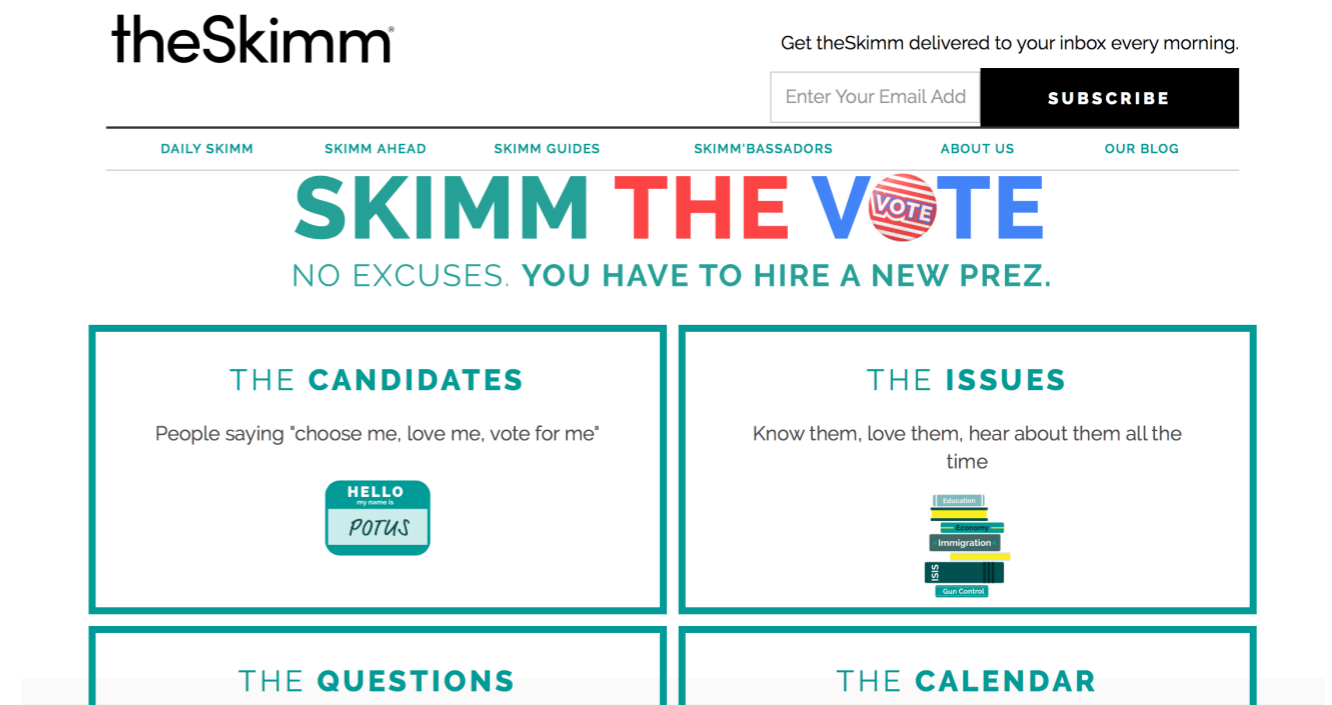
theSkimm®

Get theSkimm delivered to your inbox every morning.

Enter Your Email Add

SUBSCRIBE

DAILY SKIMM | SKIMM AHEAD | SKIMM GUIDES | SKIMM'BASSADORS | ABOUT US | OUR BLOG

SKIMM THE VOTE

NO EXCUSES. YOU HAVE TO HIRE A NEW PREZ.

THE CANDIDATES

People saying "choose me, love me, vote for me"

HELLO
my name is
POTUS

THE ISSUES

Know them, love them, hear about them all the time

Education
Economy
Immigration
ISIS
Gun Control

THE QUESTIONS

THE CALENDAR